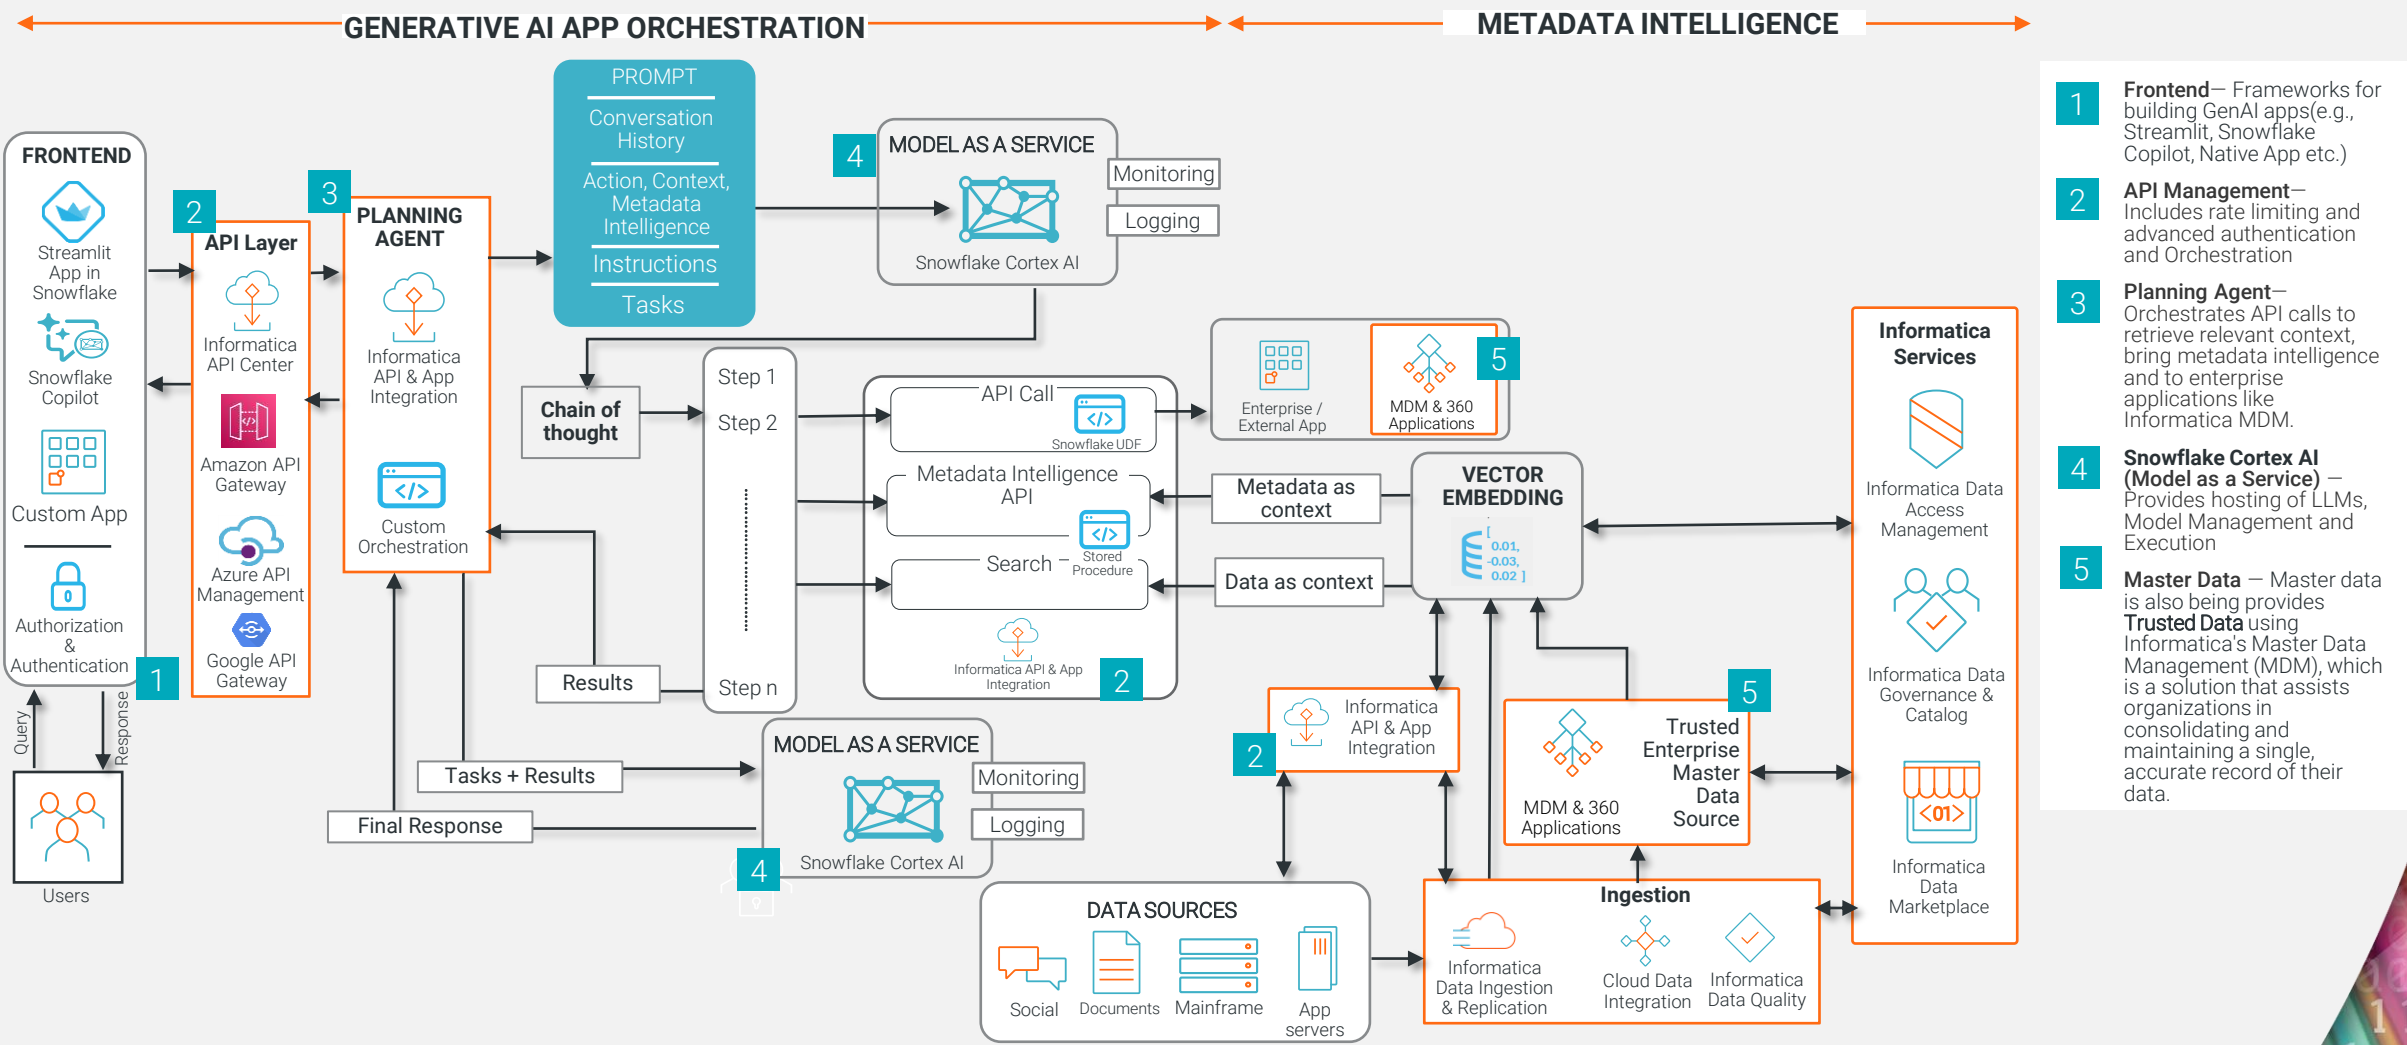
GENERATIVE AI APP ORCHESTRATION

METADATA INTELLIGENCE

FRONTEND

Streamlit App in Snowflake

Snowflake Copilot

Custom App

Authorization & Authentication

1

2

API Layer

Informatica API Center

Amazon API Gateway

Azure API Management

Google API Gateway

3

PLANNING AGENT

Informatica API & App Integration

Custom Orchestration

PROMPT

Conversation History

Action, Context, Metadata Intelligence

Instructions

Tasks

4

MODEL AS A SERVICE

Snowflake Cortex AI

Monitoring

Logging

Chain of thought

Step 1

Step 2

Step n

Results

API Call

Snowflake UDF

Metadata Intelligence API

Search

Stored Procedure

Informatica API & App Integration

2

Enterprise / External App

MDM & 360 Applications

5

Metadata as context

Data as context

VECTOR EMBEDDING

[ 0.01, -0.03, 0.02 ]

Informatica API & App Integration

2

5

MDM & 360 Applications

Trusted Enterprise Master Data Source

Tasks + Results

Final Response

MODEL AS A SERVICE

Monitoring

Logging

Snowflake Cortex AI

4

Query

Response

Users

DATA SOURCES

Social

Documents

Mainframe

App servers

Ingestion

Informatica Data Ingestion & Replication

Cloud Data Integration

Informatica Data Quality

Informatica Services

Informatica Data Access Management

Informatica Data Governance & Catalog

Informatica Data Marketplace

1 Frontend— Frameworks for building GenAI apps(e.g., Streamlit, Snowflake Copilot, Native App etc.)

2 API Management— Includes rate limiting and advanced authentication and Orchestration

3 Planning Agent— Orchestrates API calls to retrieve relevant context, bring metadata intelligence and to enterprise applications like Informatica MDM.

4 Snowflake Cortex AI (Model as a Service) — Provides hosting of LLMs, Model Management and Execution

5 Master Data — Master data is also being provides Trusted Data using Informatica's Master Data Management (MDM), which is a solution that assists organizations in consolidating and maintaining a single, accurate record of their data.